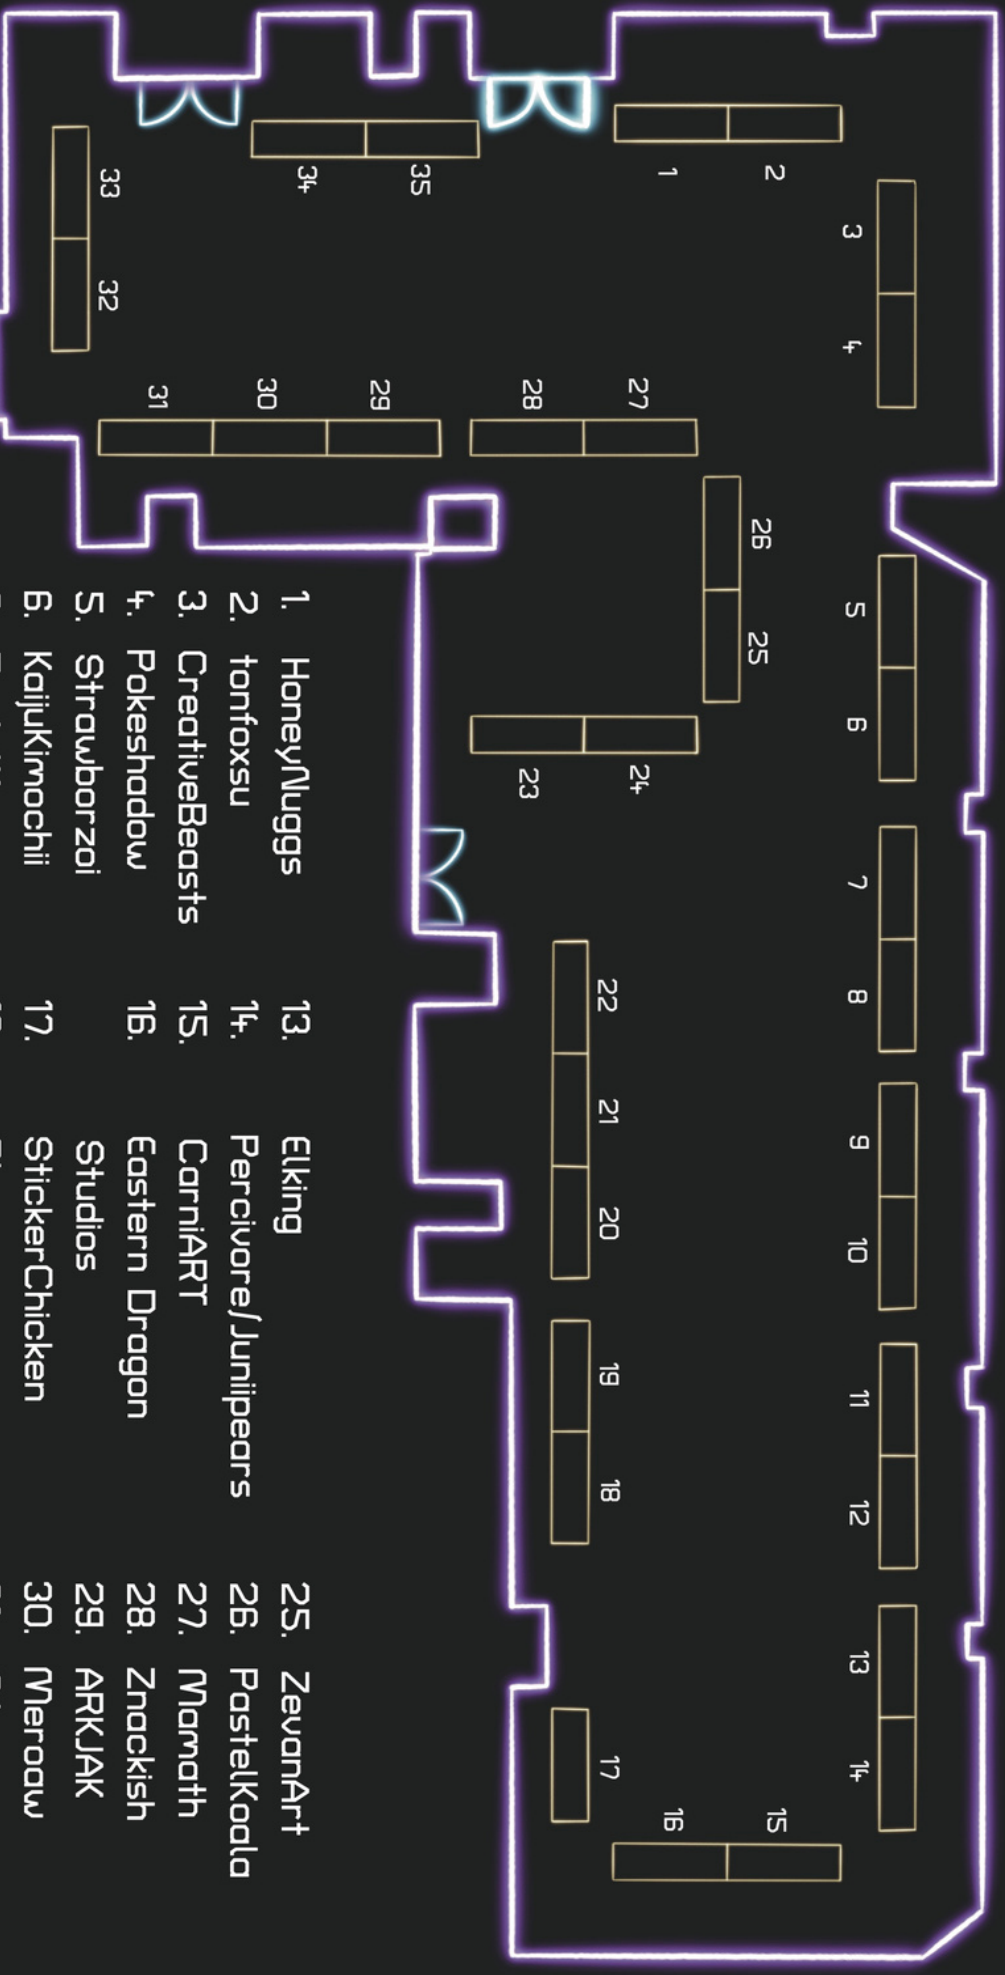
1
2
3
4
34
35
33
32
31
30
29
28
27
26
25
5
6
23
24
7
8
22
21
20
9
10
19
18
11
12
13
14
17
16
15

1. HoneyNuggs
2. tonfoxsu
3. CreativeBeasts
4. Pokeshadow
5. Strawborzoi
6. KaijuKimochii

13. Elking
14. Percivore/Junipears
15. CarniART
16. Eastern Dragon Studios
17. StickerChicken

25. ZevanArt
26. PastelKoala
27. Mamath
28. Znackish
29. ARKJAK
30. Meraaw